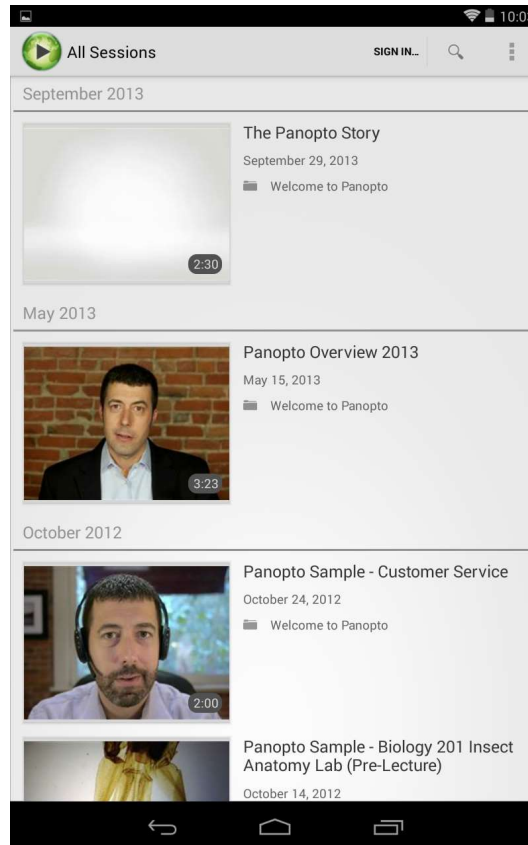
10:0

All Sessions

SIGN IN...

September 2013

2:30

The Panopto Story

September 29, 2013

Welcome to Panopto

May 2013

3:23

Panopto Overview 2013

May 15, 2013

Welcome to Panopto

October 2012

2:00

Panopto Sample - Customer Service

October 24, 2012

Welcome to Panopto

Panopto Sample - Biology 201 Insect Anatomy Lab (Pre-Lecture)

October 14, 2012